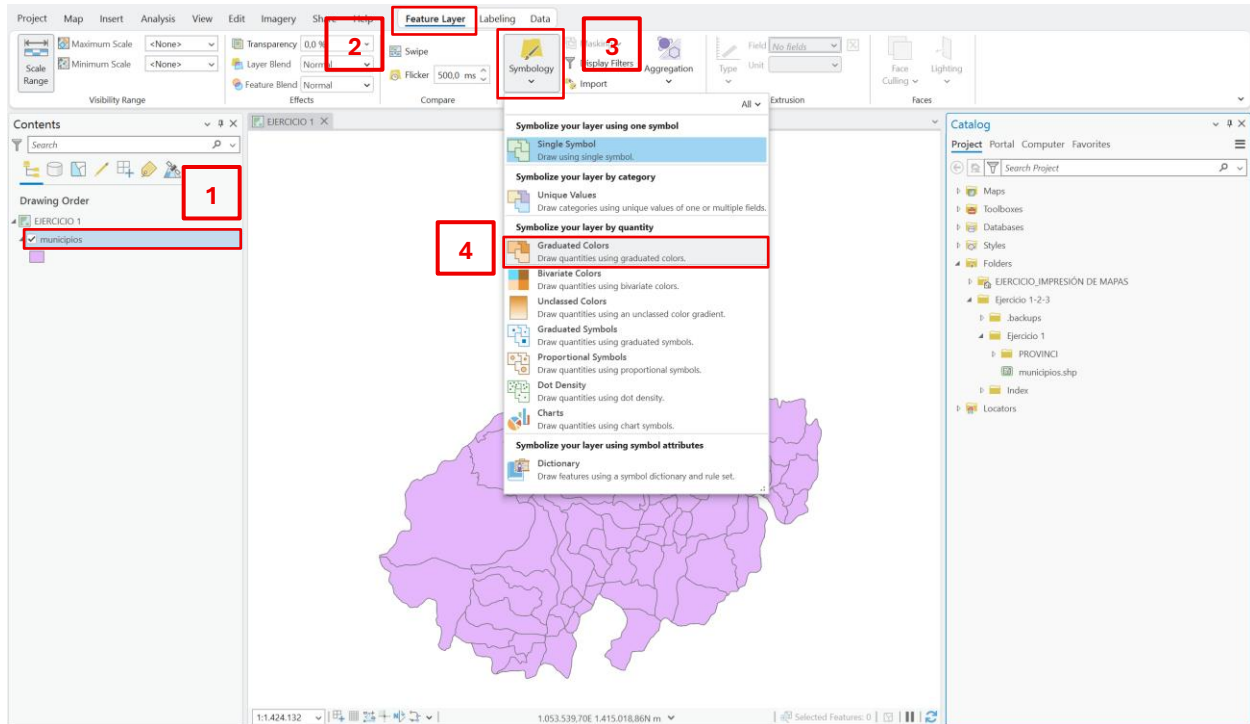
Project Map Insert Analysis View Edit Imagery Share Help Feature Layer Labeling Data

Scale Range Maximum Scale <None> Minimum Scale <None> Visibility Range

Transparency 0,0 % Layer Blend Normal Feature Blend Normal Effects

2

Swipe Flicker 500,0 ms Compare

Symbology

3

Masking Display Filters Import Aggregation

Type Field No fields Unit Extrusion

Face Culling Lighting Faces

Contents

Search

1

Drawing Order

EJERCICIO 1

municipios

EJERCICIO 1

All

Symbolize your layer using one symbol

Single Symbol
Draw using single symbol.

Symbolize your layer by category

Unique Values
Draw categories using unique values of one or multiple fields.

Symbolize your layer by quantity

4

Graduated Colors
Draw quantities using graduated colors.

Bivariate Colors
Draw quantities using bivariate colors.

Unclassed Colors
Draw quantities using an unclassed color gradient.

Graduated Symbols
Draw quantities using graduated symbols.

Proportional Symbols
Draw quantities using proportional symbols.

Dot Density
Draw quantities using dot density.

Charts
Draw quantities using chart symbols.

Symbolize your layer using symbol attributes

Dictionary
Draw features using a symbol dictionary and rule set.

Catalog

Project Portal Computer Favorites

Search Project

Maps
Toolboxes
Databases
Styles
Folders
EJERCICIO_IMPRESIÓN DE MAPAS
Ejercicio 1-2-3
.backups
Ejercicio 1
PROVINCI
municipios.shp
Index
Locators

1:1.424.132

1.053.539,70E 1.415.018,86N m

Selected Features: 0